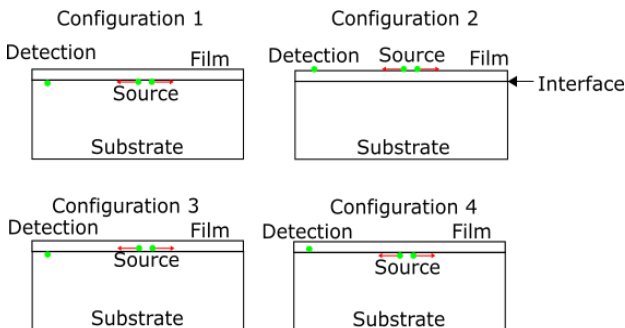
Configuration 1

Detection

Film

Source

Substrate

Configuration 2

Detection

Source

Film

Interface

Substrate

Configuration 3

Detection

Film

Source

Substrate

Configuration 4

Detection

Film

Source

Substrate